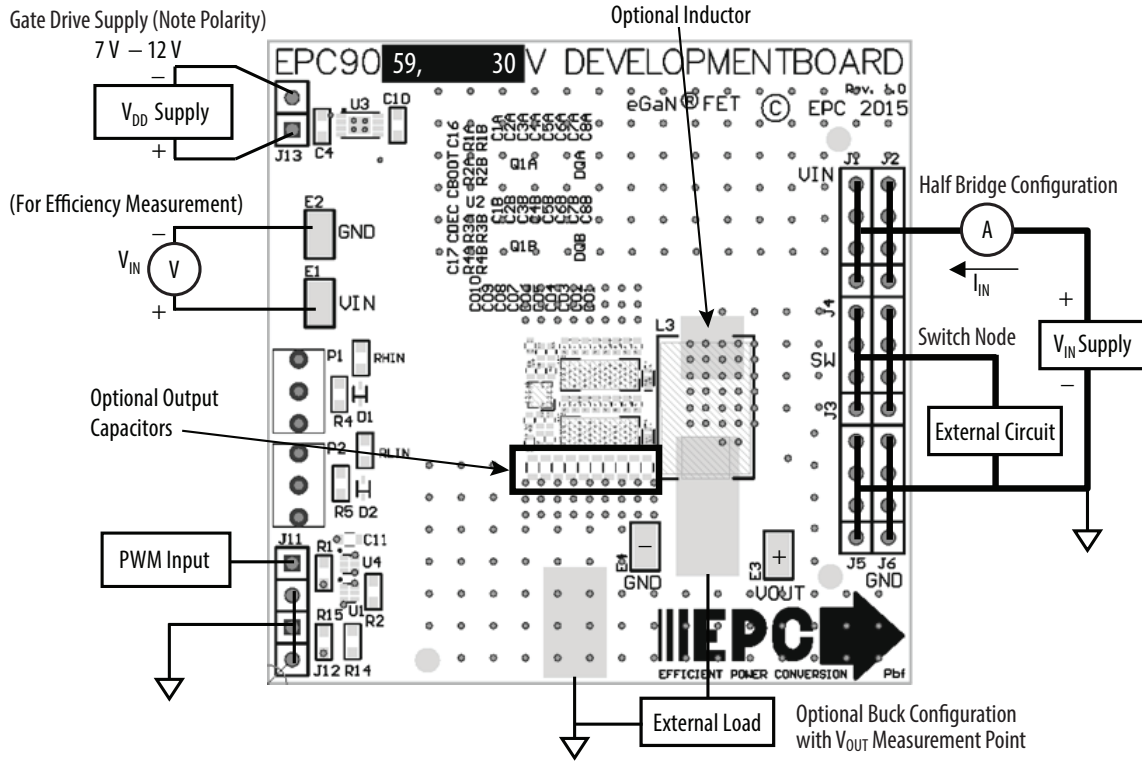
Gate Drive Supply (Note Polarity)

7 V – 12 V

–

$V_{DD}$ Supply

+

Optional Inductor

EPC90 59, 30 V DEVELOPMENTBOARD

Rev. 6.0

eGaN®FET © EPC 2015

J13 C4 U3 C10

C17 C0EC CBOOT C16 R2A R1A R2B R1B U2 R4A R3A R4B R3B C1A C2A C3A C4A C5A C6A C7A C8A Q1A DQA C1B C2B C3B C4B C5B C6B C7B C8B Q1B DQB

C010 C09 C08 C07 C06 C05 C04 C03 C02 C01

VIN J1 J2

Half Bridge Configuration

A

$I_{IN}$

(For Efficiency Measurement)

–

$V_{IN}$ V

+

E2 GND

E1 VIN

+

$V_{IN}$ Supply

–

L3

J4 SW J3

Switch Node

External Circuit

P1 RHIN R4 D1

Optional Output Capacitors

P2 RLIN R5 D2

J5 J6 GND

PWM Input

J11 R1 C11 U4 U1 R2 R15 J12 R14

E4 – GND

E3 + VOUT

EPC

EFFICIENT POWER CONVERSION

Pbf

External Load

Optional Buck Configuration with $V_{OUT}$ Measurement Point